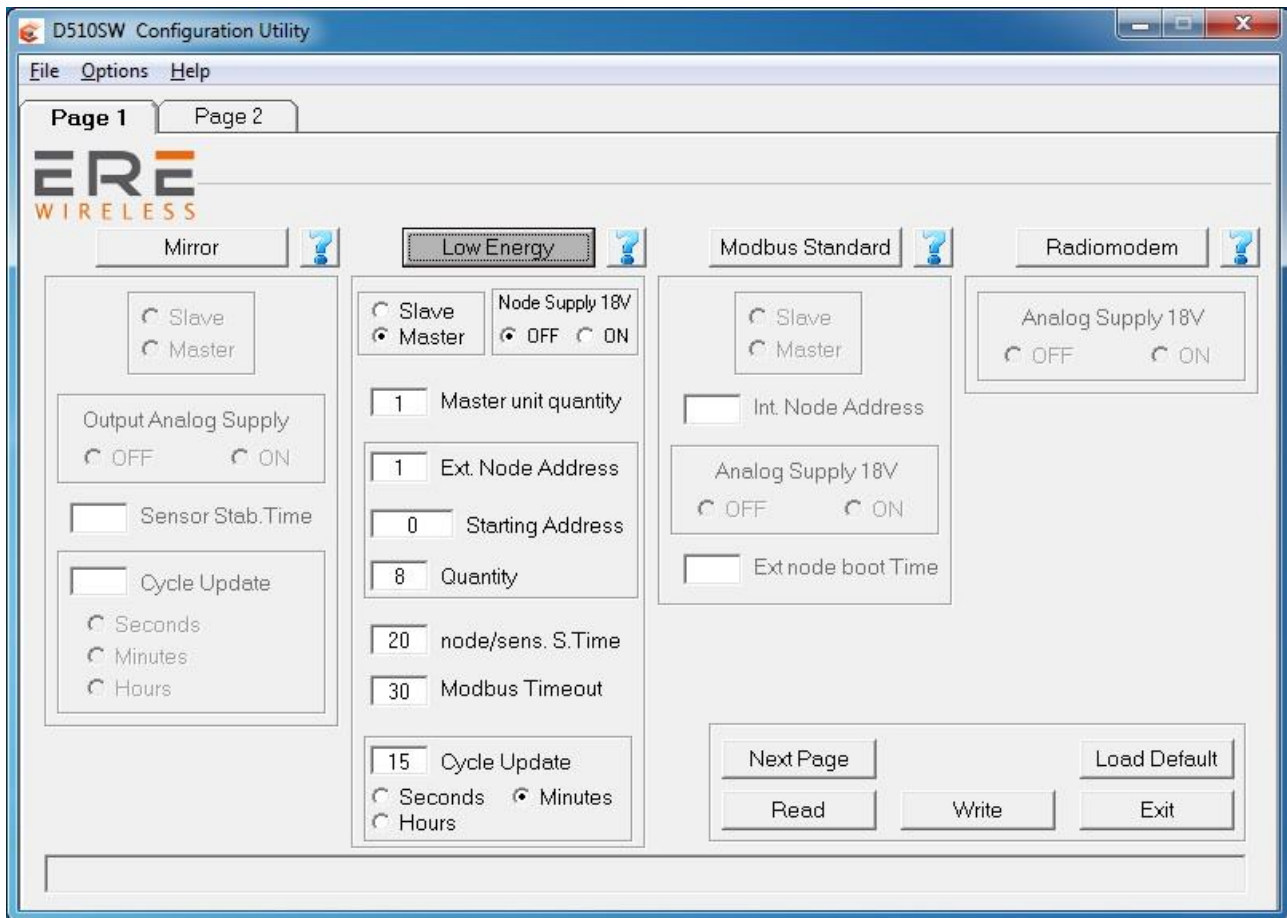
D510SW Configuration Utility

File Options Help

Page 1 Page 2

ERE
WIRELESS

Mirror

Slave
Master

Output Analog Supply
OFF ON

Sensor Stab.Time

Cycle Update
Seconds
Minutes
Hours

Low Energy

Slave
Master

Node Supply 18V
OFF ON

1 Master unit quantity

1 Ext. Node Address

0 Starting Address

8 Quantity

20 node/sens. S.Time

30 Modbus Timeout

15 Cycle Update
Seconds Minutes
Hours

Modbus Standard

Slave
Master

Int. Node Address

Analog Supply 18V
OFF ON

Ext node boot Time

Radiomodem

Analog Supply 18V
OFF ON

Next Page
Load Default
Read
Write
Exit